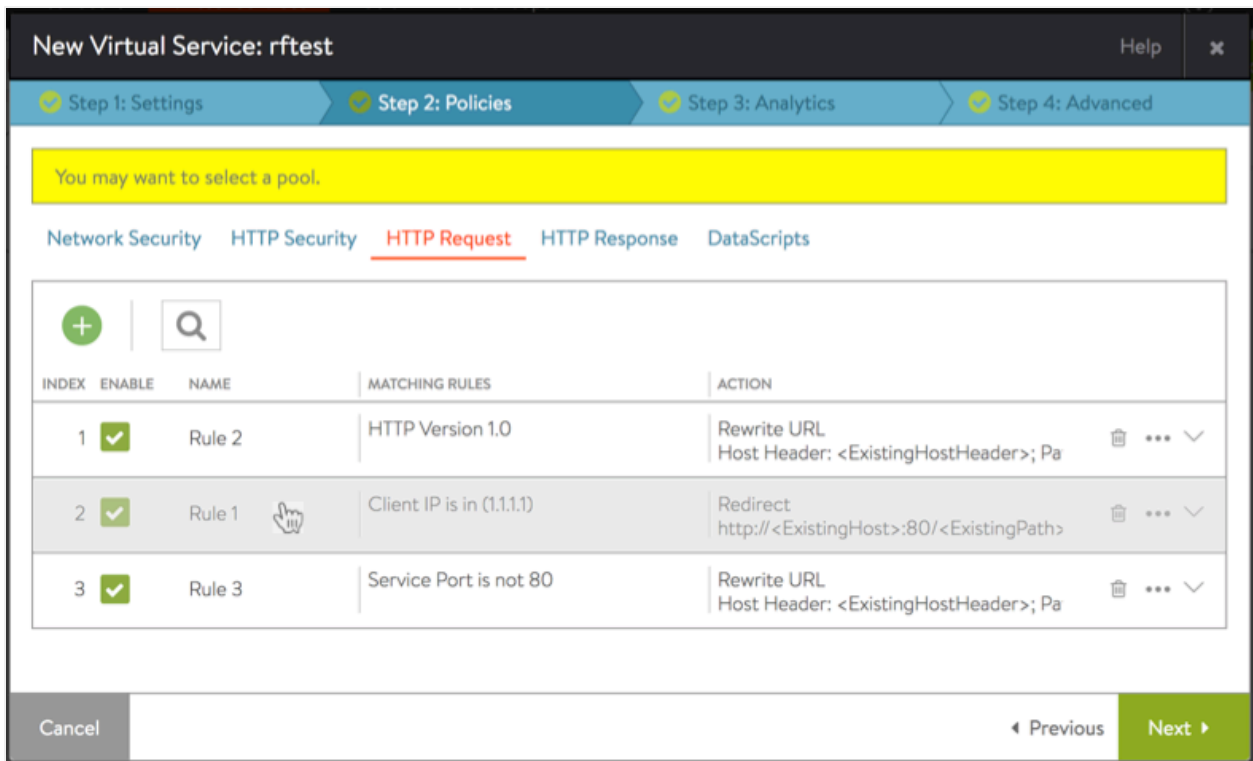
New Virtual Service: rftest

Help ×

Step 1: Settings Step 2: Policies Step 3: Analytics Step 4: Advanced

You may want to select a pool.

Network Security HTTP Security HTTP Request HTTP Response DataScripts

| INDEX | ENABLE | NAME | MATCHING RULES | ACTION |
|---|---|---|---|---|
| 1 | ✓ | Rule 2 | HTTP Version 1.0 | Rewrite URL Host Header: <ExistingHostHeader>; Pa |
| 2 | ✓ | Rule 1 | Client IP is in (1.1.1.1) | Redirect http://<ExistingHost>:80/<ExistingPath> |
| 3 | ✓ | Rule 3 | Service Port is not 80 | Rewrite URL Host Header: <ExistingHostHeader>; Pa |

Cancel

◂ Previous Next ▸